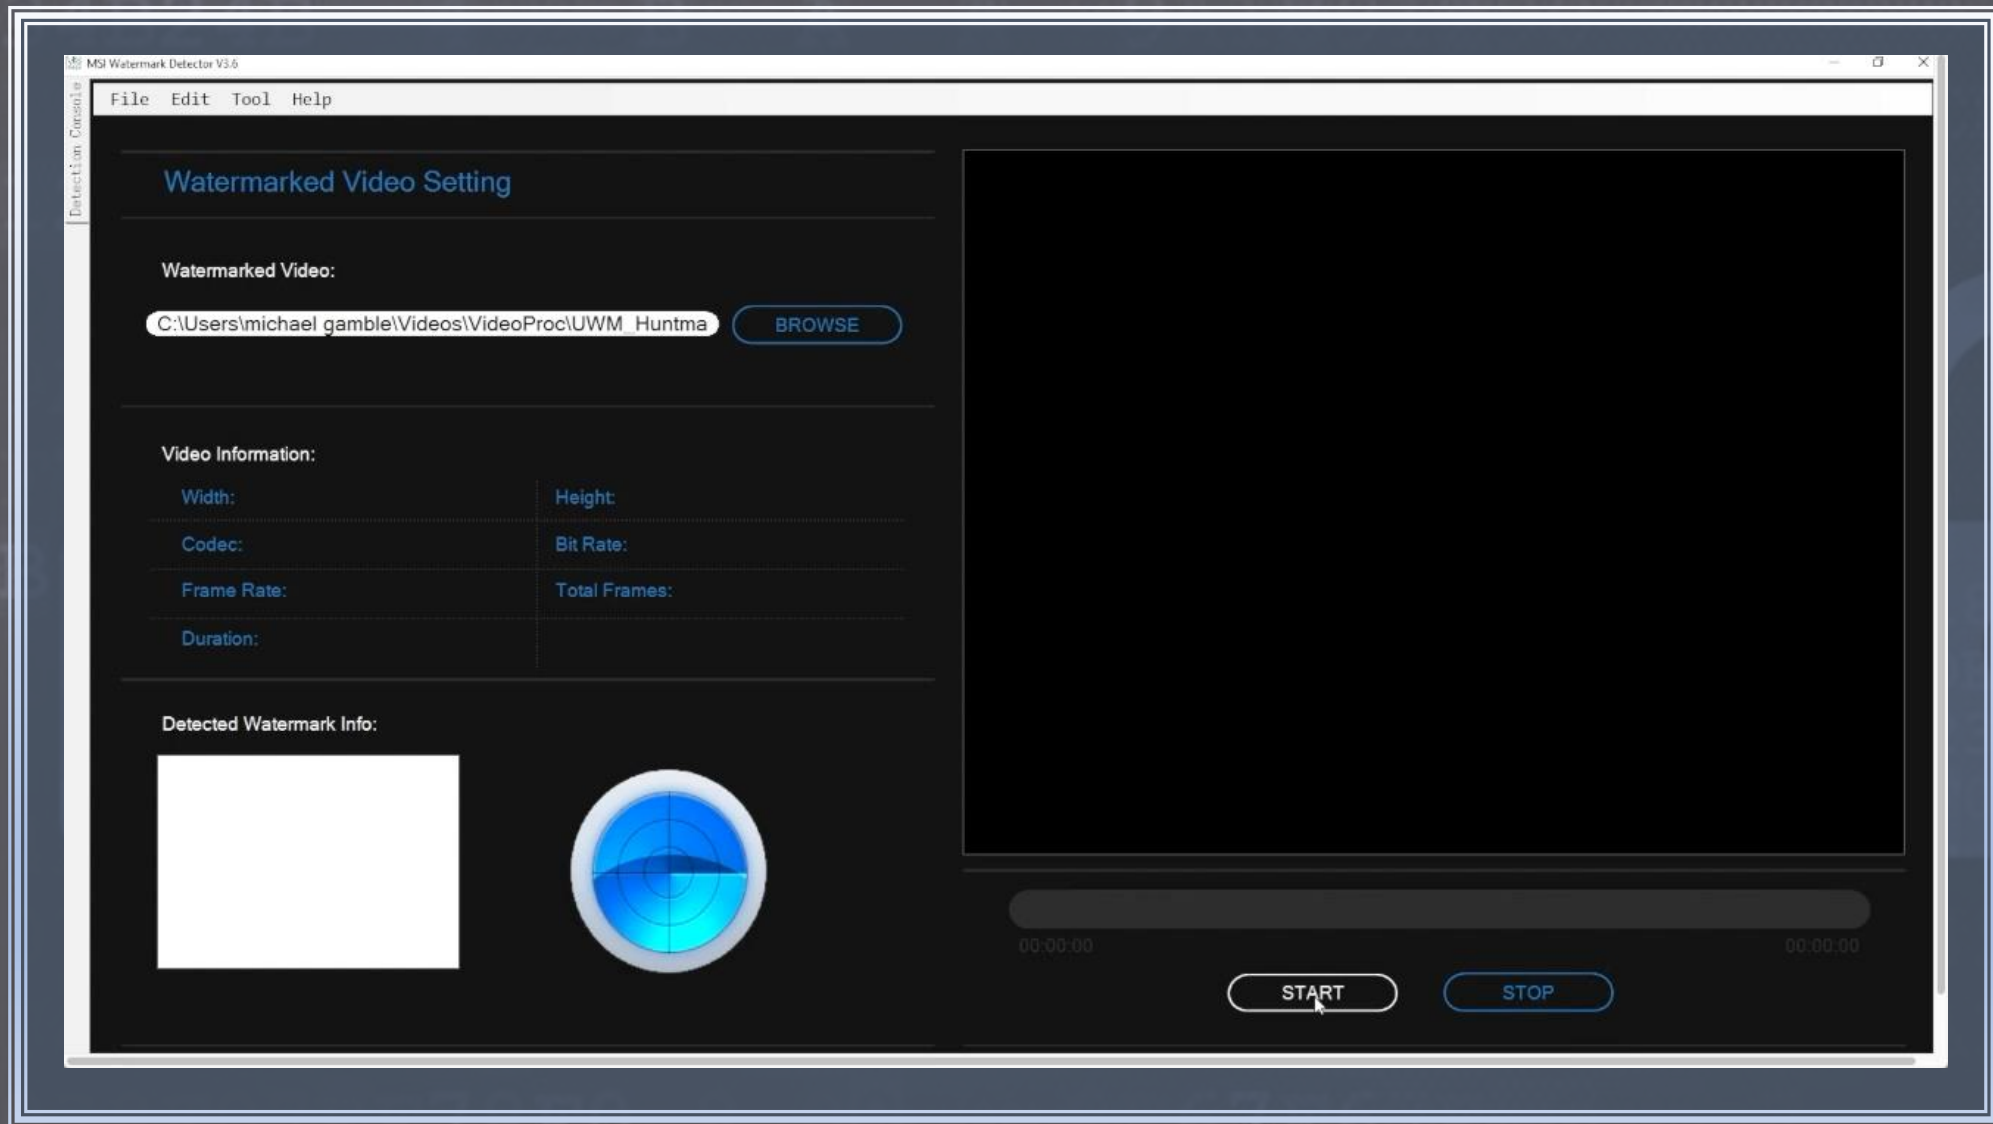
MSI Watermark Detector V3.6

Detection Console

File Edit Tool Help

Watermarked Video Setting

Watermarked Video:

C:\Users\michael gamble\Videos\VideoProc\UWM_Huntma

BROWSE

Video Information:

Width:

Height:

Codec:

Bit Rate:

Frame Rate:

Total Frames:

Duration:

Detected Watermark Info:

00:00:00

00:00:00

START

STOP